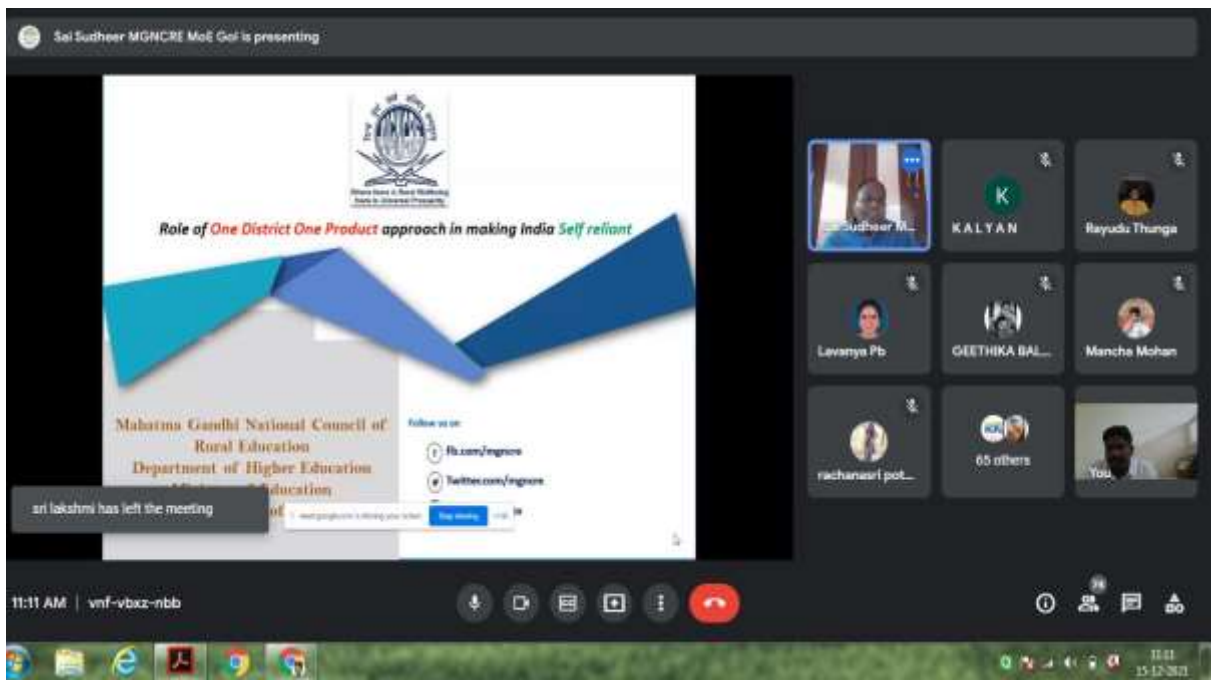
Sai Sudheer MGNCRE MoE GoI is presenting

Role of One District One Product approach in making India Self reliant

Mahatma Gandhi National Council of Rural Education
Department of Higher Education
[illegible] Education
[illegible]

Follow us on:
fb.com/mgncre
Twitter.com/mgncre
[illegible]

meet.google.com is sharing your screen. Stop sharing Hide

sri lakshmi has left the meeting

Sai Sudheer M...
K
KALYAN
Rayudu Thunga
Lavanya Pb
GEETHIKA BAL...
Mancha Mohan
rachanasri pot...
65 others
You

11:11 AM | vnf-vbxz-nbb

79

11:11
15-12-2021